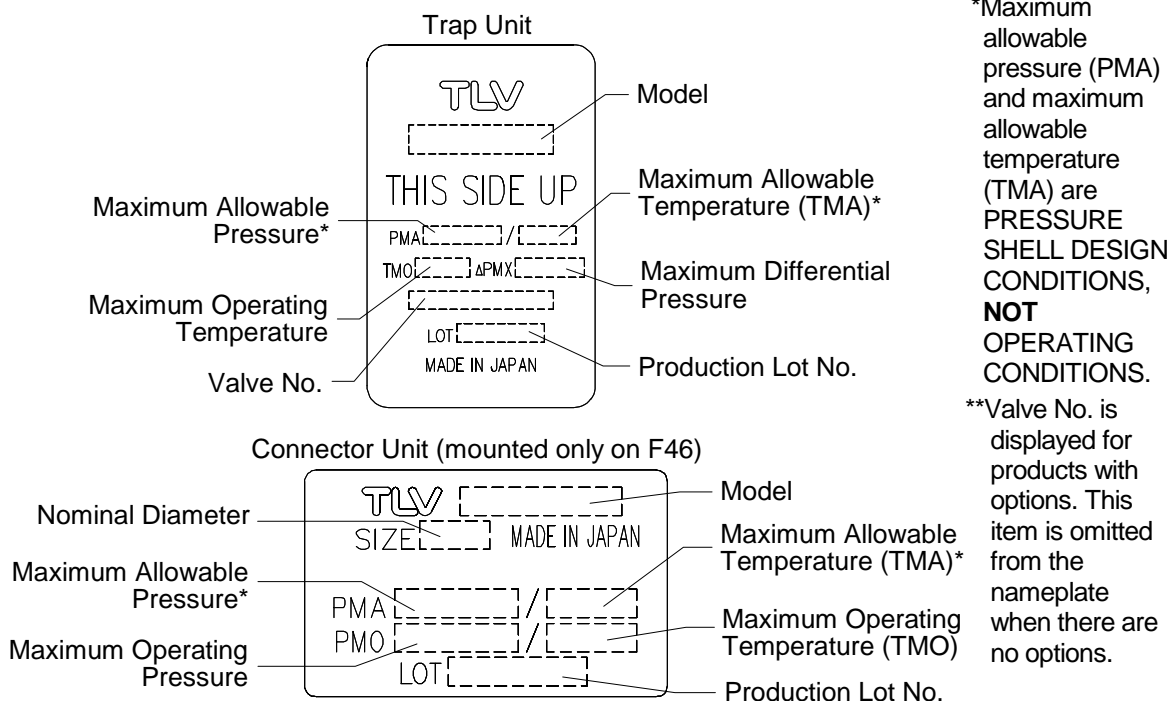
Trap Unit

TLV

Model

THIS SIDE UP

Maximum Allowable Pressure*

Maximum Allowable Temperature (TMA)*

PMA /

TMO ΔPMX

Maximum Differential Pressure

Maximum Operating Temperature

LOT

MADE IN JAPAN

Valve No.

Production Lot No.

Connector Unit (mounted only on F46)

TLV

Model

Nominal Diameter

SIZE MADE IN JAPAN

Maximum Allowable Temperature (TMA)*

Maximum Allowable Pressure*

PMA /

PMO /

Maximum Operating Temperature (TMO)

Maximum Operating Pressure

LOT

Production Lot No.

*Maximum allowable pressure (PMA) and maximum allowable temperature (TMA) are PRESSURE SHELL DESIGN CONDITIONS, **NOT** OPERATING CONDITIONS.

**Valve No. is displayed for products with options. This item is omitted from the nameplate when there are no options.